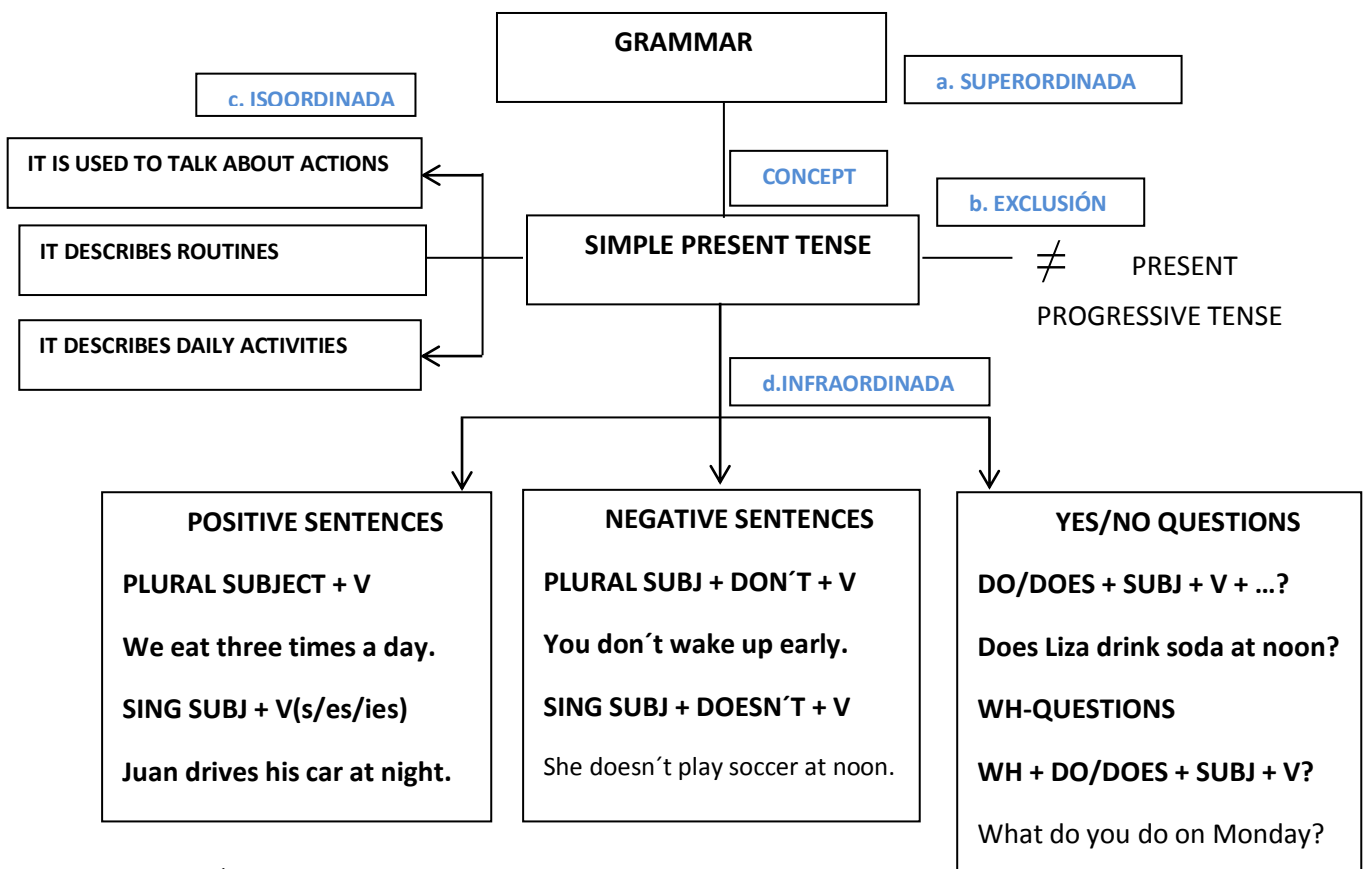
GRAMMAR

a. SUPERORDINADA

c. ISOORDINADA

IT IS USED TO TALK ABOUT ACTIONS

CONCEPT

b. EXCLUSIÓN

IT DESCRIBES ROUTINES

SIMPLE PRESENT TENSE

$\neq$ PRESENT PROGRESSIVE TENSE

IT DESCRIBES DAILY ACTIVITIES

d.INFRAORDINADA

POSITIVE SENTENCES

PLURAL SUBJECT + V

We eat three times a day.

SING SUBJ + V(s/es/ies)

Juan drives his car at night.

NEGATIVE SENTENCES

PLURAL SUBJ + DON´T + V

You don´t wake up early.

SING SUBJ + DOESN´T + V

She doesn´t play soccer at noon.

YES/NO QUESTIONS

DO/DOES + SUBJ + V + …?

Does Liza drink soda at noon?

WH-QUESTIONS

WH + DO/DOES + SUBJ + V?

What do you do on Monday?